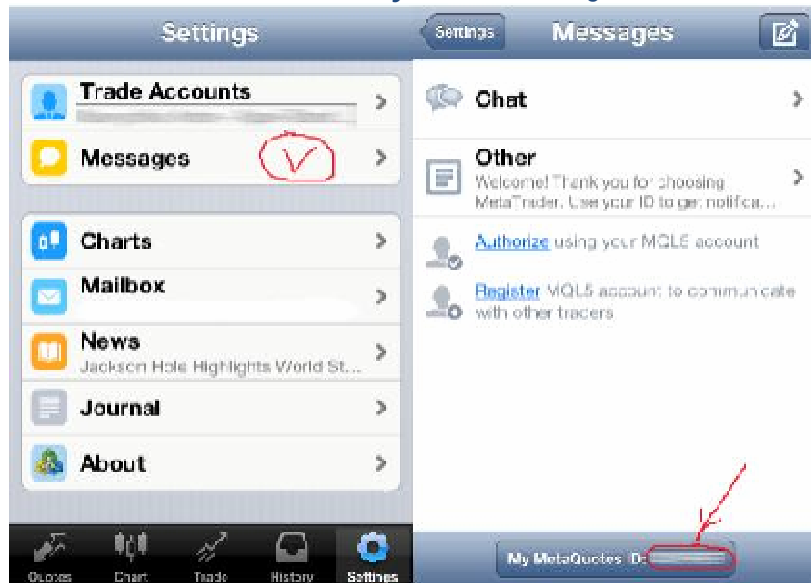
Settings

Trade Accounts
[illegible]

Messages

Charts

Mailbox

News
Jackson Hole Highlights World St...

Journal

About

Quotes Chart Trade History Settings

Settings Messages

Chat

Other
Welcome! Thank you for choosing MetaTrader. Use your ID to get notifica...

Authorize using your MQL5 account

Register MQL5 account to communicate with other traders

My MetaQuotes ID: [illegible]